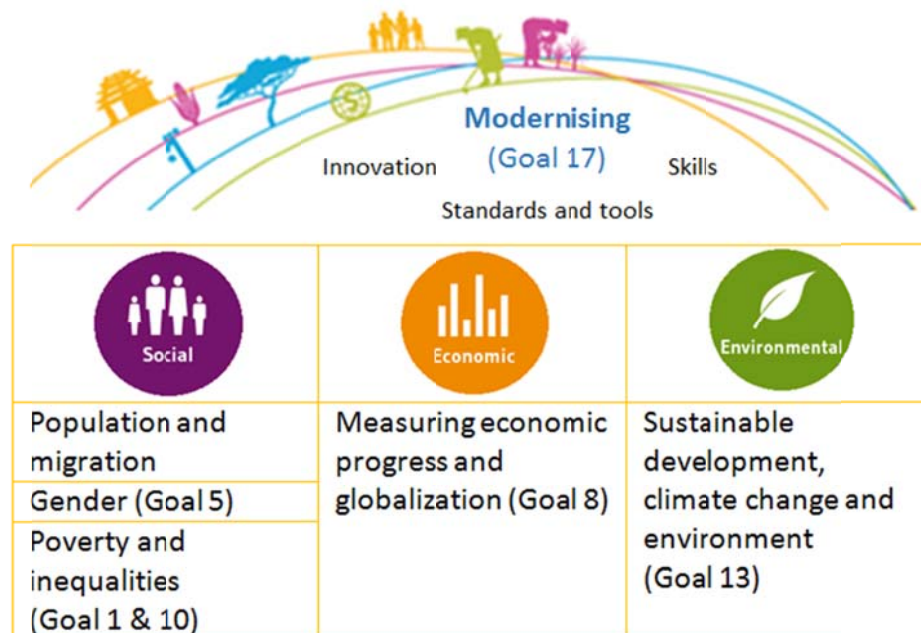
Modernising
(Goal 17)

Innovation

Skills

Standards and tools

| Social | Economic | Environmental |
|---|---|---|
| Population and migration | Measuring economic progress and globalization (Goal 8) | Sustainable development, climate change and environment (Goal 13) |
| Gender (Goal 5) | | |
| Poverty and inequalities (Goal 1 & 10) | | |